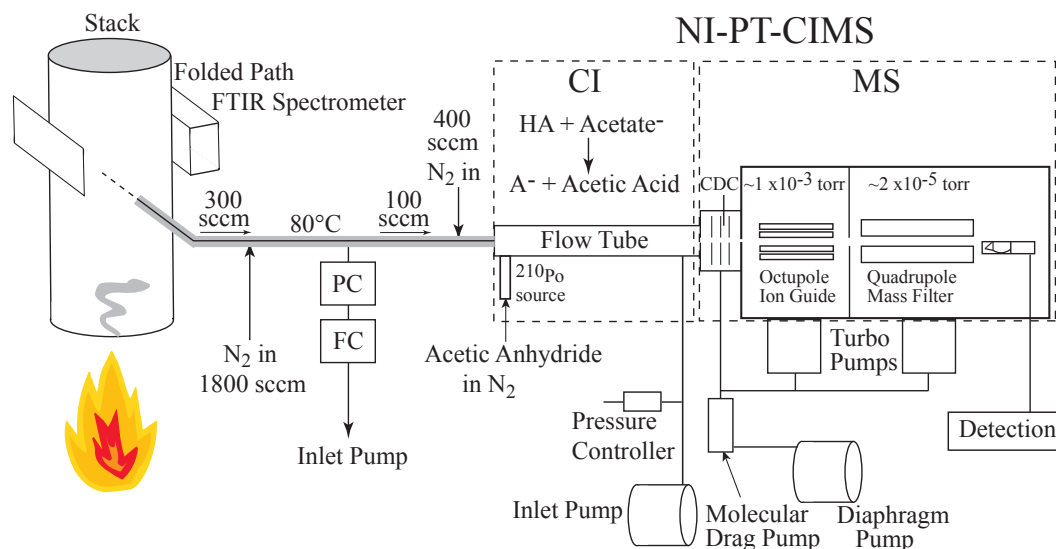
Stack

Folded Path FTIR Spectrometer

NI-PT-CIMS

CI

MS

HA + Acetate$^-$

A$^-$ + Acetic Acid

400 sccm $N_2$ in

300 sccm

80°C

100 sccm

CDC

~1 x10$^{-3}$ torr

~2 x10$^{-5}$ torr

Flow Tube

$^{210}$Po source

Octupole Ion Guide

Quadrupole Mass Filter

PC

FC

$N_2$ in 1800 sccm

Acetic Anhydride in $N_2$

Turbo Pumps

Pressure Controller

Detection

Inlet Pump

Inlet Pump

Molecular Drag Pump

Diaphragm Pump